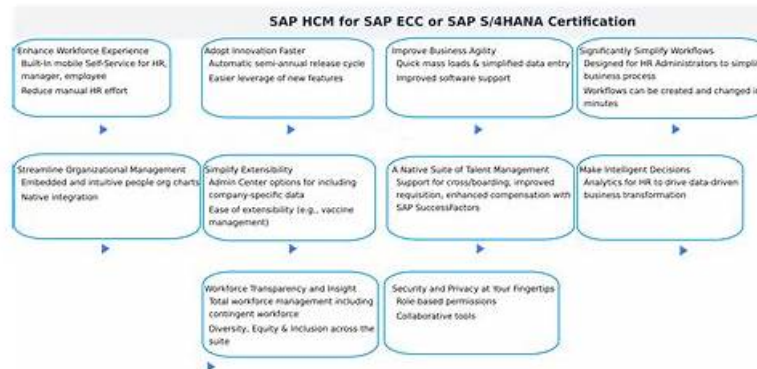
SAP HCM for SAP ECC or SAP S/4HANA Certification

Enhance Workforce Experience
Built-In mobile Self-Service for HR, manager, employee
Reduce manual HR effort

Adopt Innovation Faster
Automatic semi-annual release cycle
Easier leverage of new features

Improve Business Agility
Quick mass loads & simplified data entry
Improved software support

Significantly Simplify Workflows
Designed for HR Administrators to simpli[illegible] business process
Workflows can be created and changed i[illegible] minutes

Streamline Organizational Management
Embedded and intuitive people org charts
Native integration

Simplify Extensibility
Admin Center options for including company-specific data
Ease of extensibility (e.g., vaccine management)

A Native Suite of Talent Management
Support for cross/boarding, improved requisition, enhanced compensation with SAP SuccessFactors

Make Intelligent Decisions
Analytics for HR to drive data-driven business transformation

Workforce Transparency and Insight
Total workforce management including contingent workforce
Diversity, Equity & Inclusion across the suite

Security and Privacy at Your Fingertips
Role-based permissions
Collaborative tools